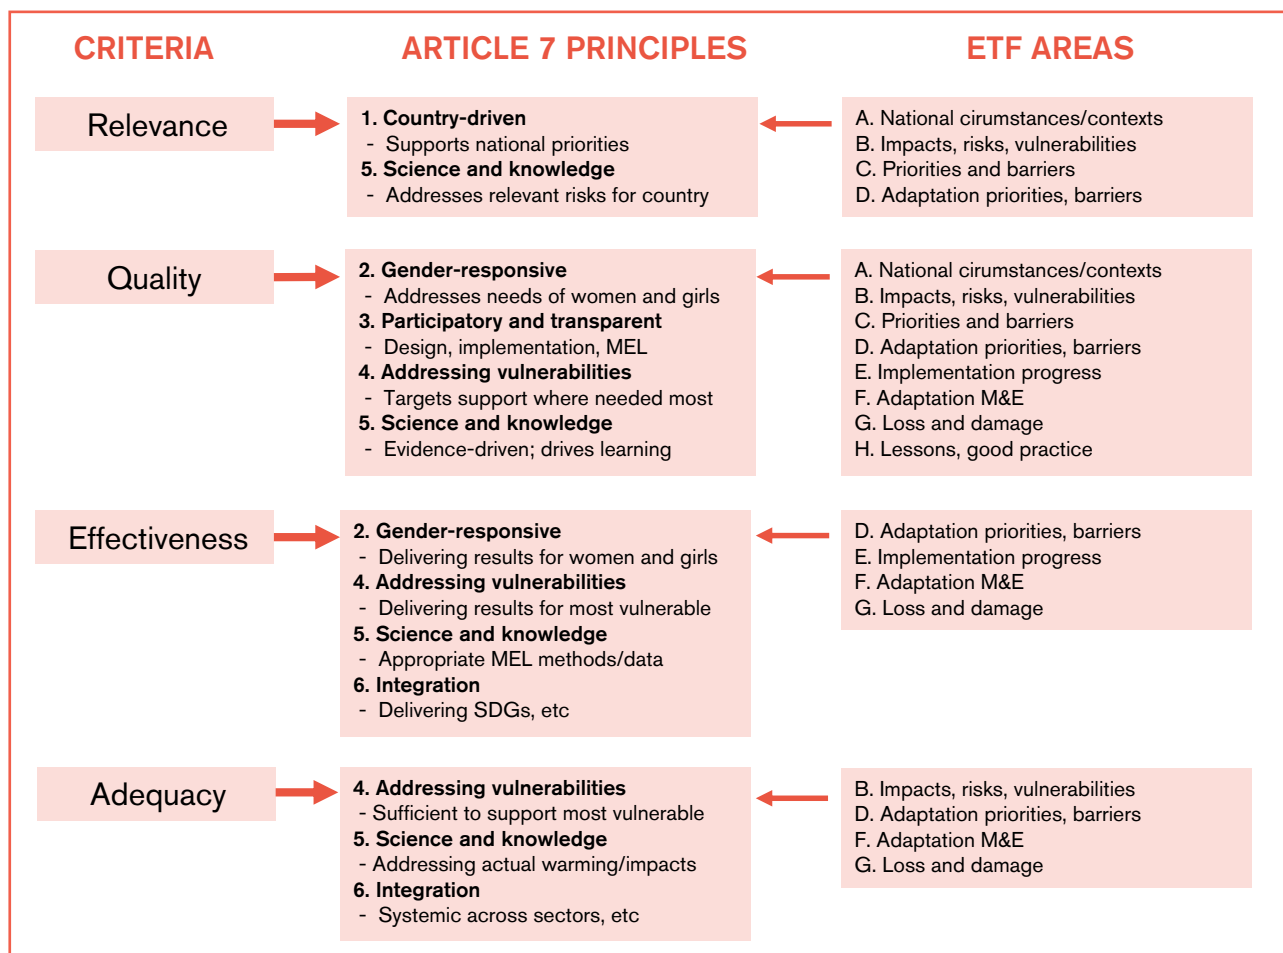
CRITERIA

ARTICLE 7 PRINCIPLES

ETF AREAS

Relevance

1. Country-driven
- Supports national priorities
5. Science and knowledge
- Addresses relevant risks for country

A. National cirumstances/contexts
B. Impacts, risks, vulnerabilities
C. Priorities and barriers
D. Adaptation priorities, barriers

Quality

2. Gender-responsive
- Addresses needs of women and girls
3. Participatory and transparent
- Design, implementation, MEL
4. Addressing vulnerabilities
- Targets support where needed most
5. Science and knowledge
- Evidence-driven; drives learning

A. National cirumstances/contexts
B. Impacts, risks, vulnerabilities
C. Priorities and barriers
D. Adaptation priorities, barriers
E. Implementation progress
F. Adaptation M&E
G. Loss and damage
H. Lessons, good practice

Effectiveness

2. Gender-responsive
- Delivering results for women and girls
4. Addressing vulnerabilities
- Delivering results for most vulnerable
5. Science and knowledge
- Appropriate MEL methods/data
6. Integration
- Delivering SDGs, etc

D. Adaptation priorities, barriers
E. Implementation progress
F. Adaptation M&E
G. Loss and damage

Adequacy

4. Addressing vulnerabilities
- Sufficient to support most vulnerable
5. Science and knowledge
- Addressing actual warming/impacts
6. Integration
- Systemic across sectors, etc

B. Impacts, risks, vulnerabilities
D. Adaptation priorities, barriers
F. Adaptation M&E
G. Loss and damage